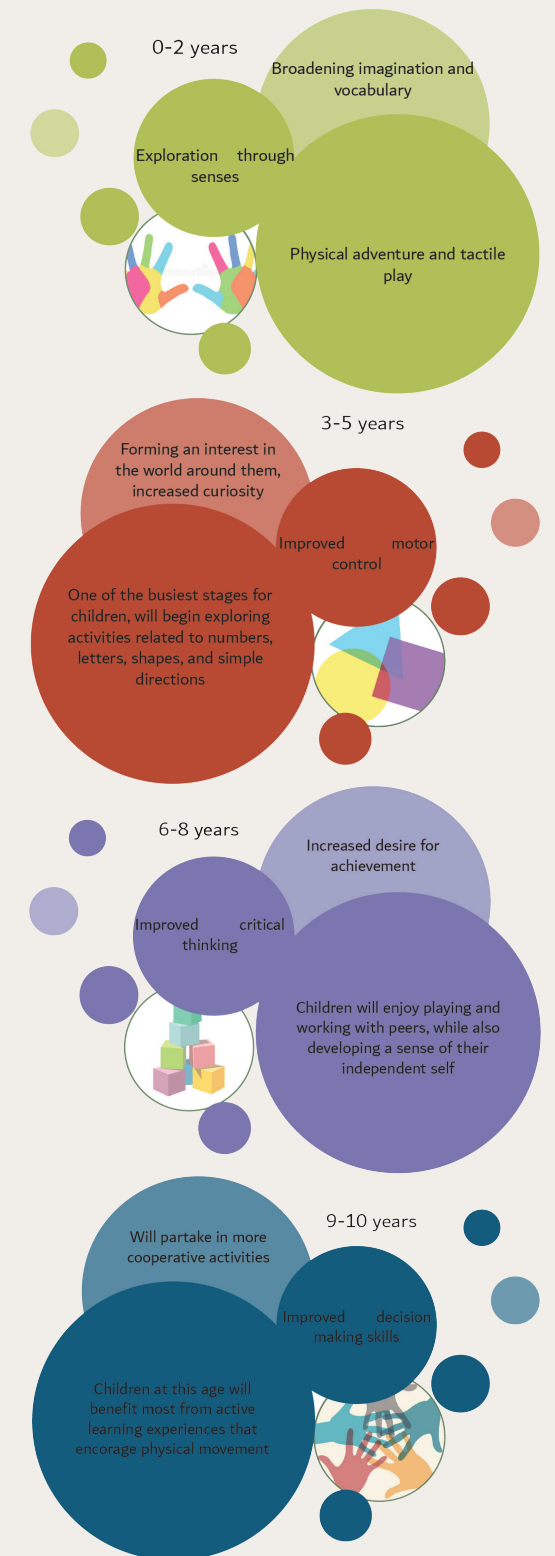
0-2 years

Broadening imagination and vocabulary

Exploration through senses

Physical adventure and tactile play

3-5 years

Forming an interest in the world around them, increased curiosity

Improved motor control

One of the busiest stages for children, will begin exploring activities related to numbers, letters, shapes, and simple directions

6-8 years

Increased desire for achievement

Improved critical thinking

Children will enjoy playing and working with peers, while also developing a sense of their independent self

9-10 years

Will partake in more cooperative activities

Improved decision making skills

Children at this age will benefit most from active learning experiences that encorage physical movement